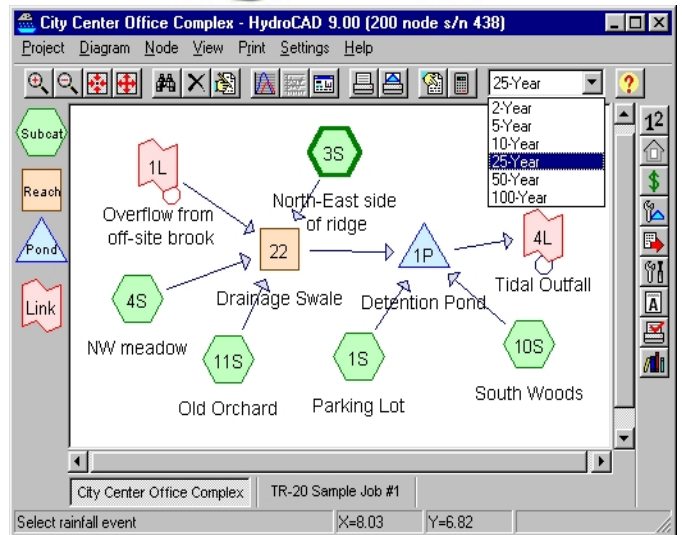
City Center Office Complex - HydroCAD 9.00 (200 node s/n 438)

Project Diagram Node View Print Settings Help

25-Year

2-Year
5-Year
10-Year
25-Year
50-Year
100-Year

Subcat
Reach
Pond
Link

1L
Overflow from off-site brook

3S
North-East side of ridge

22
Drainage Swale

1P
Detention Pond

4L
Tidal Outfall

4S
NW meadow

11S
Old Orchard

1S
Parking Lot

10S
South Woods

$1^2$

$

A

City Center Office Complex | TR-20 Sample Job #1

Select rainfall event | X=8.03 | Y=6.82